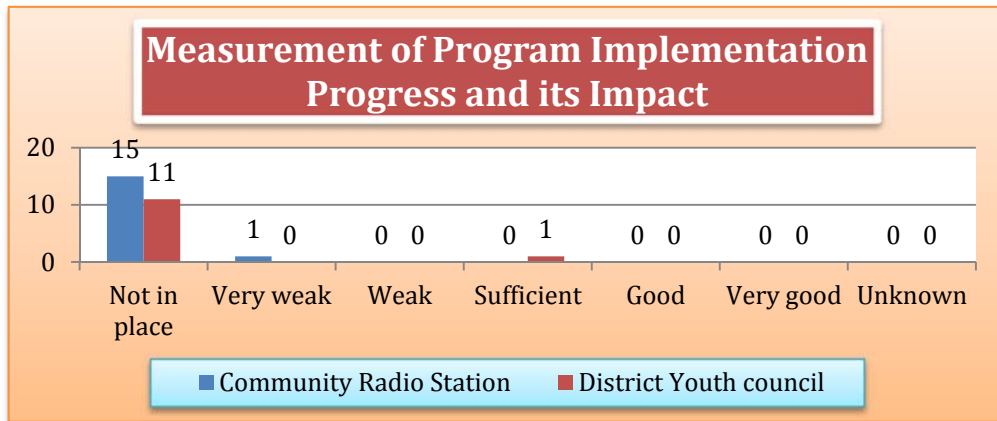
Measurement of Program Implementation Progress and its Impact

20
10
0

15 11
1 0
0 0
0 1
0 0
0 0
0 0

Not in place
Very weak
Weak
Sufficient
Good
Very good
Unknown

Community Radio Station
District Youth council